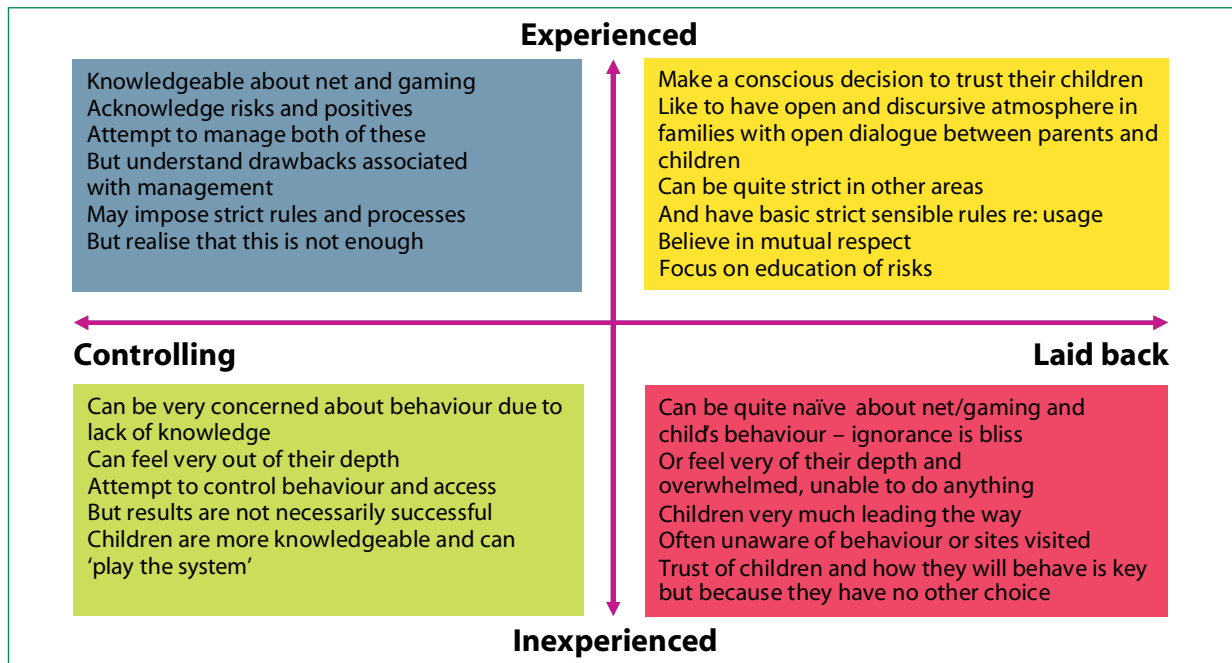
Experienced

Knowledgeable about net and gaming
Acknowledge risks and positives
Attempt to manage both of these
But understand drawbacks associated with management
May impose strict rules and processes
But realise that this is not enough

Make a conscious decision to trust their children
Like to have open and discursive atmosphere in families with open dialogue between parents and children
Can be quite strict in other areas
And have basic strict sensible rules re: usage
Believe in mutual respect
Focus on education of risks

Controlling

Laid back

Can be very concerned about behaviour due to lack of knowledge
Can feel very out of their depth
Attempt to control behaviour and access
But results are not necessarily successful
Children are more knowledgeable and can 'play the system'

Can be quite naïve about net/gaming and child's behaviour – ignorance is bliss
Or feel very of their depth and overwhelmed, unable to do anything
Children very much leading the way
Often unaware of behaviour or sites visited
Trust of children and how they will behave is key but because they have no other choice

Inexperienced